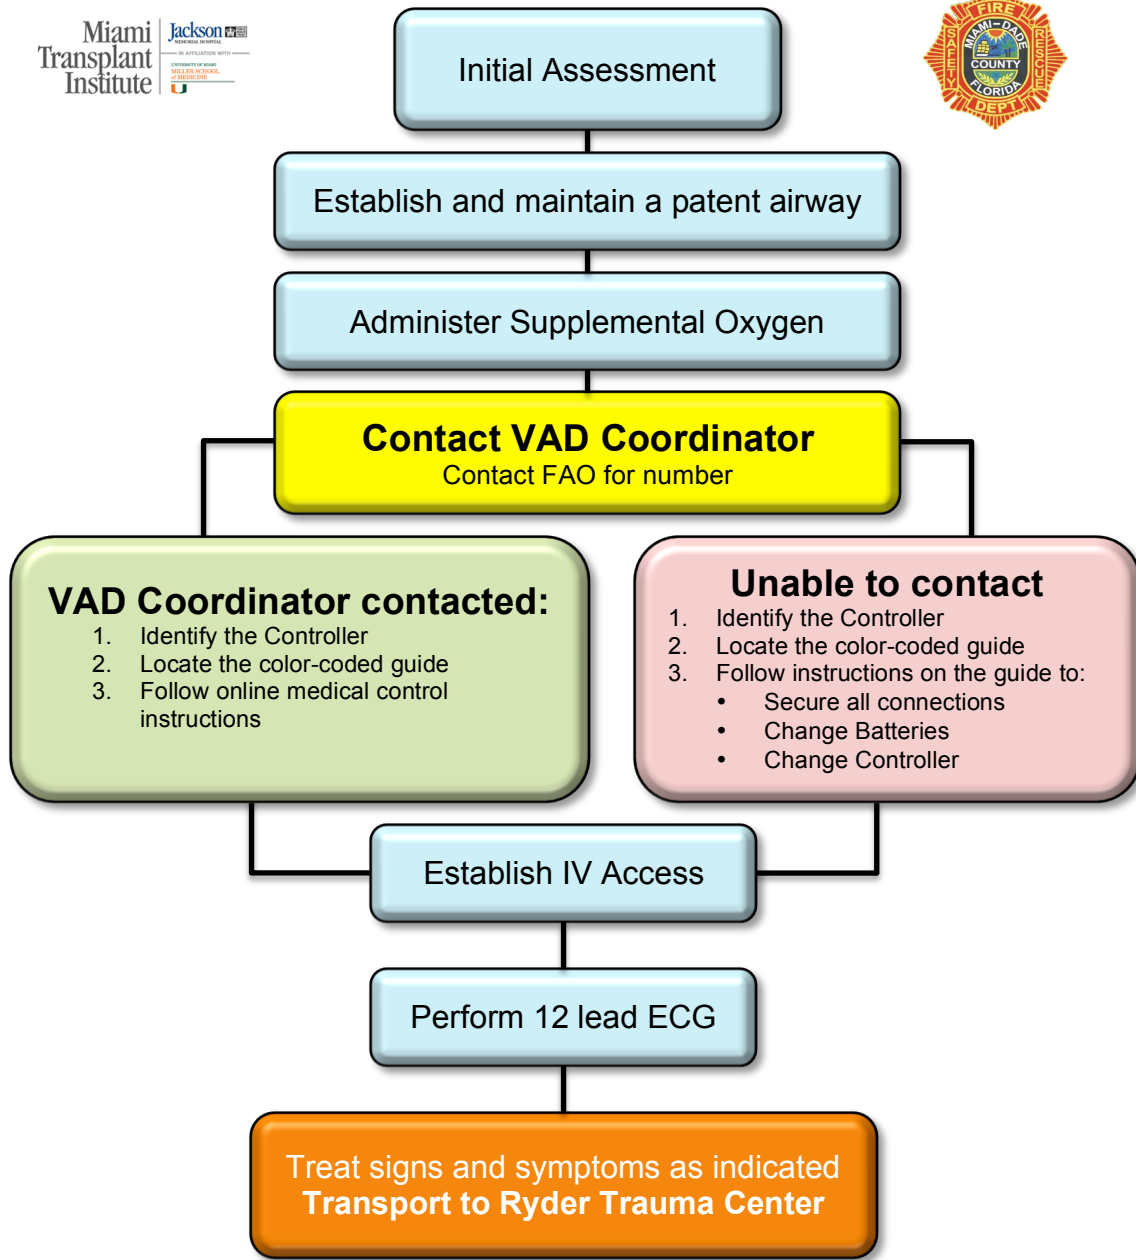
Miami Transplant Institute

Jackson MEMORIAL HOSPITAL

IN AFFILIATION WITH

UNIVERSITY OF MIAMI MILLER SCHOOL of MEDICINE

U

FIRE MIAMI-DADE COUNTY FLORIDA SAFETY RESCUE DEPT

Initial Assessment

Establish and maintain a patent airway

Administer Supplemental Oxygen

**Contact VAD Coordinator**
Contact FAO for number

**VAD Coordinator contacted:**
1. Identify the Controller
2. Locate the color-coded guide
3. Follow online medical control instructions

**Unable to contact**
1. Identify the Controller
2. Locate the color-coded guide
3. Follow instructions on the guide to:
• Secure all connections
• Change Batteries
• Change Controller

Establish IV Access

Perform 12 lead ECG

Treat signs and symptoms as indicated
**Transport to Ryder Trauma Center**